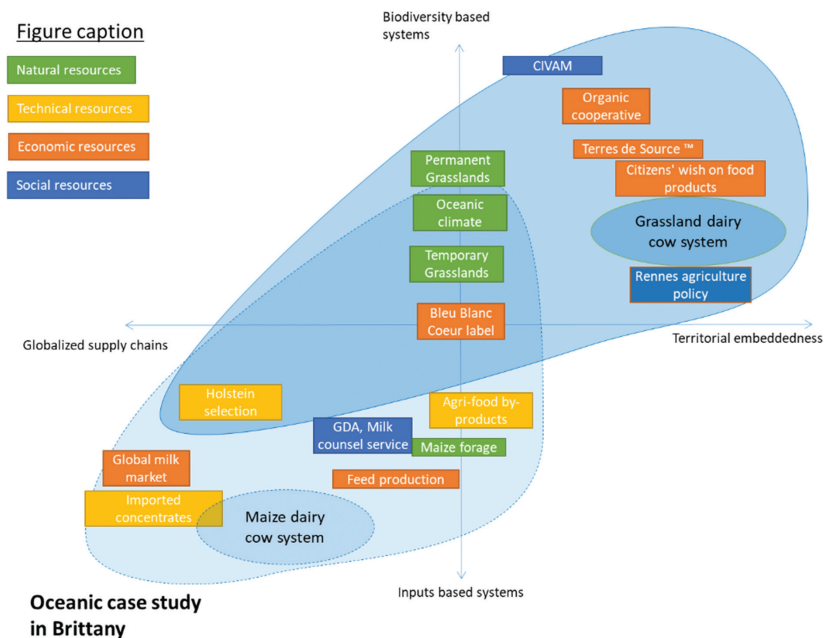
Figure caption

Natural resources

Technical resources

Economic resources

Social resources

Biodiversity based systems

CIVAM

Organic cooperative

Terres de Source ™

Citizens' wish on food products

Grassland dairy cow system

Rennes agriculture policy

Permanent Grasslands

Oceanic climate

Temporary Grasslands

Bleu Blanc Coeur label

Globalized supply chains

Territorial embeddedness

Holstein selection

Agri-food by-products

GDA, Milk counsel service

Maize forage

Global milk market

Feed production

Imported concentrates

Maize dairy cow system

Inputs based systems

Oceanic case study in Brittany